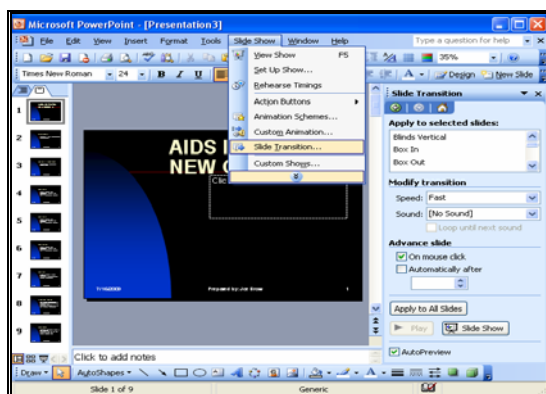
Microsoft PowerPoint - [Presentation3]

File Edit View Insert Format Tools Slide Show Window Help

Type a question for help

35%

Times New Roman 24 B I U

Design New Slide

View Show F5
Set Up Show...
Rehearse Timings
Action Buttons
Animation Schemes...
Custom Animation...
Slide Transition...
Custom Shows...

Slide Transition

Apply to selected slides:
Blinds Vertical
Box In
Box Out

Modify transition
Speed: Fast
Sound: [No Sound]
Loop until next sound

Advance slide
On mouse click
Automatically after

Apply to All Slides

Play Slide Show

AutoPreview

AIDS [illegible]
NEW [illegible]
Clic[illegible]

1
2
3
4
5
6
7
8
9

Click to add notes

Draw AutoShapes

Slide 1 of 9 Generic